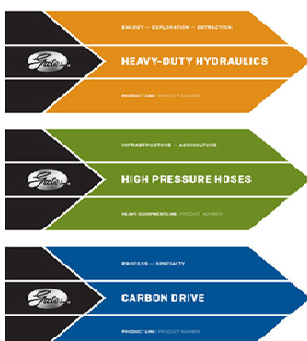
ENERGY — EXPLORATION — EXTRACTION

Gates

HEAVY-DUTY HYDRAULICS

PRODUCT LINE | PRODUCT NUMBER

INFRASTRUCTURE — AGRICULTURE

Gates

HIGH PRESSURE HOSES

HEAVY-EQUIPMENT LINE | PRODUCT NUMBER

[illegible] — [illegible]

Gates

CARBON DRIVE

PRODUCT LINE | PRODUCT NUMBER